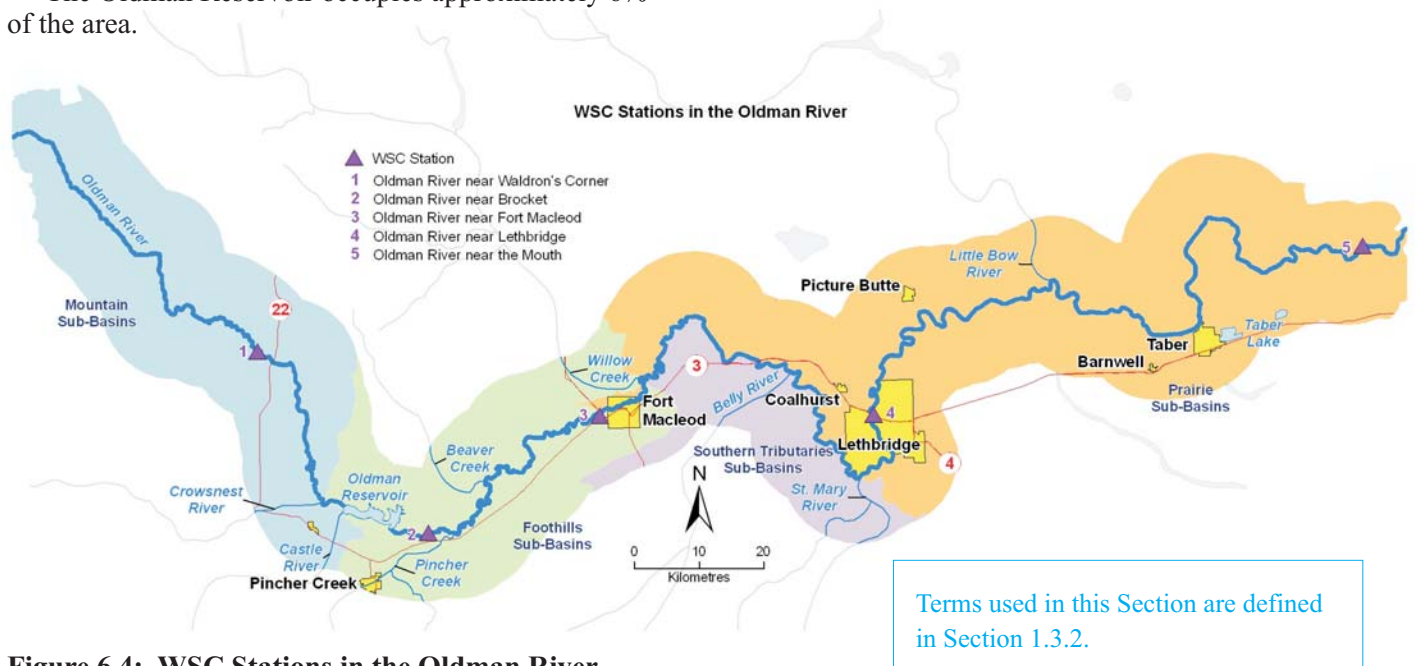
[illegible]
of the area.

WSC Stations in the Oldman River

WSC Station
1 Oldman River near Waldron's Corner
2 Oldman River near Brocket
3 Oldman River near Fort Macleod
4 Oldman River near Lethbridge
5 Oldman River near the Mouth

Oldman River
Mountain Sub-Basins
22
1
Little Bow River
Picture Butte
5
Taber
Taber Lake
Barnwell
Prairie Sub-Basins
Willow Creek
3
3
Fort Macleod
Belly River
Coalhurst
4
Lethbridge
4
Beaver Creek
Southern Tributaries Sub-Basins
N
Crowsnest River
Oldman Reservoir
St. Mary River
2
Foothills Sub-Basins
Castle River
Pincher Creek
Pincher Creek
0 10 20
Kilometres

Terms used in this Section are defined in Section 1.3.2.

Figure 6.4: WSC Stations in the Oldman River